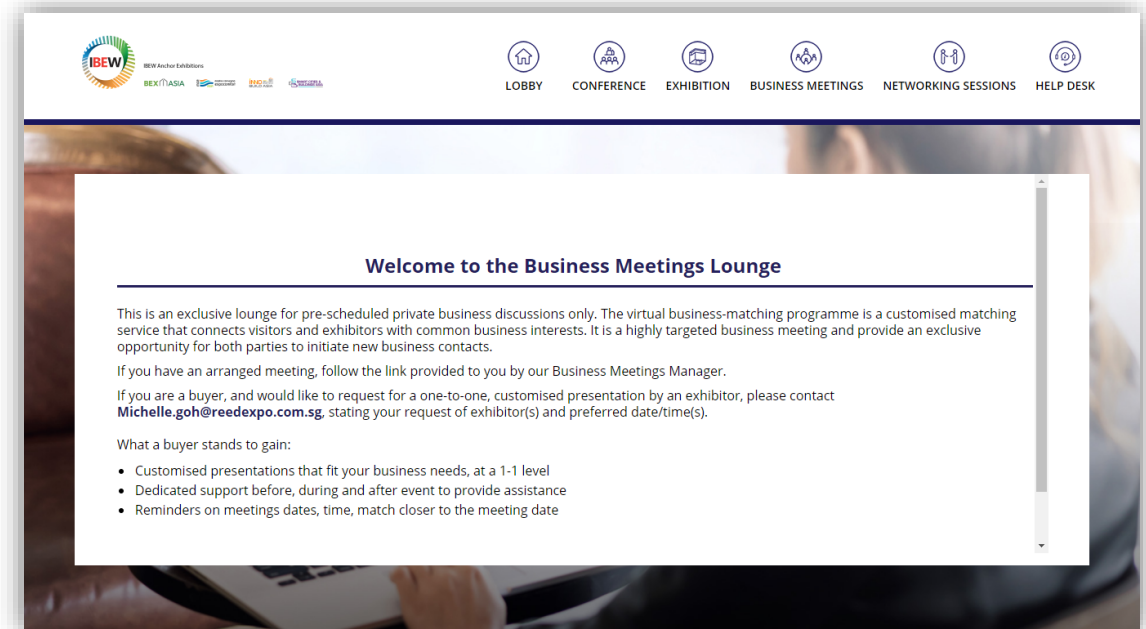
IBEW

IBEW Anchor Exhibitions

BEX ASIA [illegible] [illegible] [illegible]

LOBBY CONFERENCE EXHIBITION BUSINESS MEETINGS NETWORKING SESSIONS HELP DESK

Welcome to the Business Meetings Lounge

This is an exclusive lounge for pre-scheduled private business discussions only. The virtual business-matching programme is a customised matching service that connects visitors and exhibitors with common business interests. It is a highly targeted business meeting and provide an exclusive opportunity for both parties to initiate new business contacts.

If you have an arranged meeting, follow the link provided to you by our Business Meetings Manager.

If you are a buyer, and would like to request for a one-to-one, customised presentation by an exhibitor, please contact **Michelle.goh@reedexpo.com.sg**, stating your request of exhibitor(s) and preferred date/time(s).

What a buyer stands to gain:

- Customised presentations that fit your business needs, at a 1-1 level
- Dedicated support before, during and after event to provide assistance
- Reminders on meetings dates, time, match closer to the meeting date